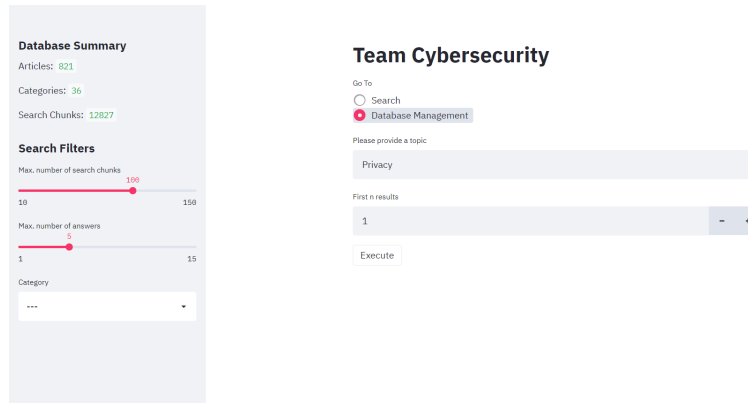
Database Summary

Articles: 821

Categories: 36

Search Chunks: 12827

Search Filters

Max. number of search chunks

100

10 150

Max. number of answers

5

1 15

Category

---

Team Cybersecurity

Go To

Search

Database Management

Please provide a topic

Privacy

First n results

1

-

Execute